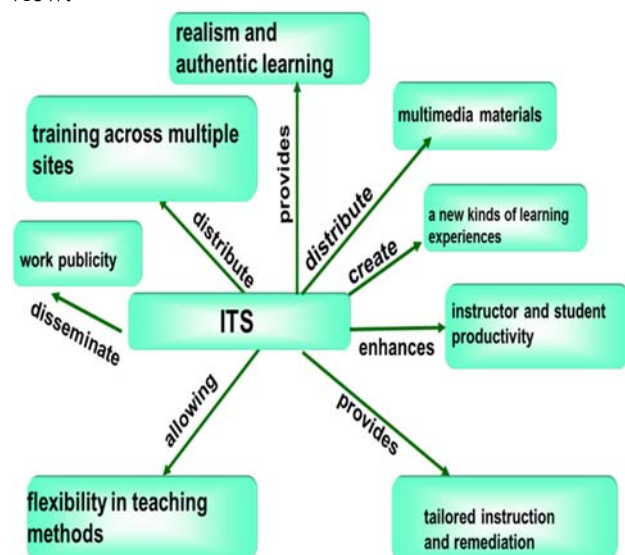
realism and authentic learning

training across multiple sites

multimedia materials

a new kinds of learning experiences

work publicity

instructor and student productivity

flexibility in teaching methods

tailored instruction and remediation

ITS

provides

distribute

distribute

create

disseminate

enhances

allowing

provides